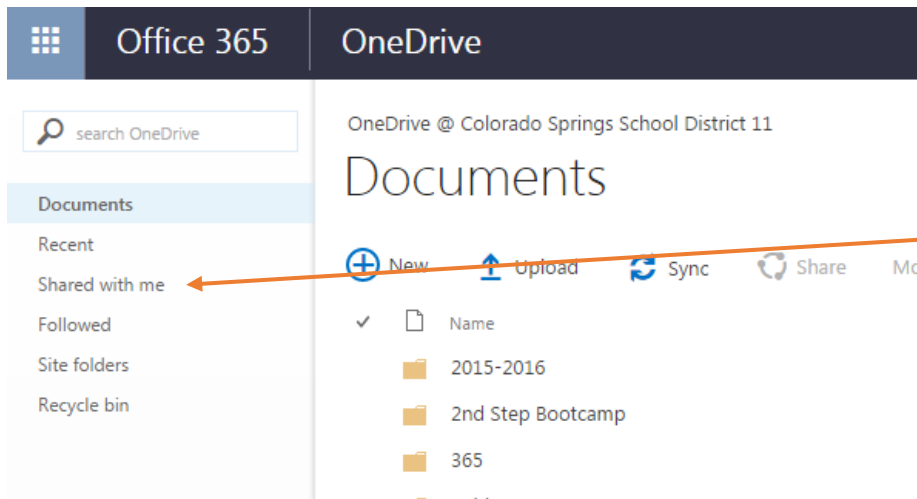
Office 365

OneDrive

search OneDrive

Documents
Recent
Shared with me
Followed
Site folders
Recycle bin

OneDrive @ Colorado Springs School District 11

Documents

New
Upload
Sync
Share
Mo

Name
2015-2016
2nd Step Bootcamp
365